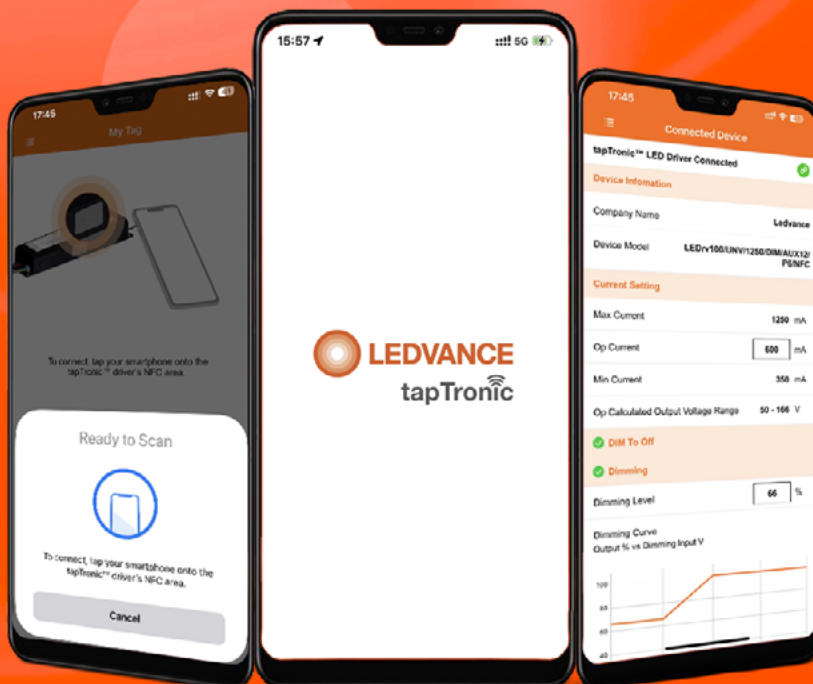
17:45

My Tag

To connect, tap your smartphone onto the tapTronic™ driver's NFC area.

Ready to Scan

To connect, tap your smartphone onto the tapTronic™ driver's NFC area.

Cancel

15:57

5G

LEDVANCE

tapTronic

17:45

Connected Device

tapTronic™ LED Driver Connected

Device Infomation

Company Name Ledvance

Device Model LEDrv100/UNV/1250/DIM/AUX12/P6/NFC

Current Setting

Max Current 1250 mA

Op Current 600 mA

Min Current 358 mA

Op Calculated Output Voltage Range 50 - 166 V

DIM To Off

Dimming

Dimming Level 66 %

Dimming Curve
Output % vs Dimming Input V

100
80
60
40